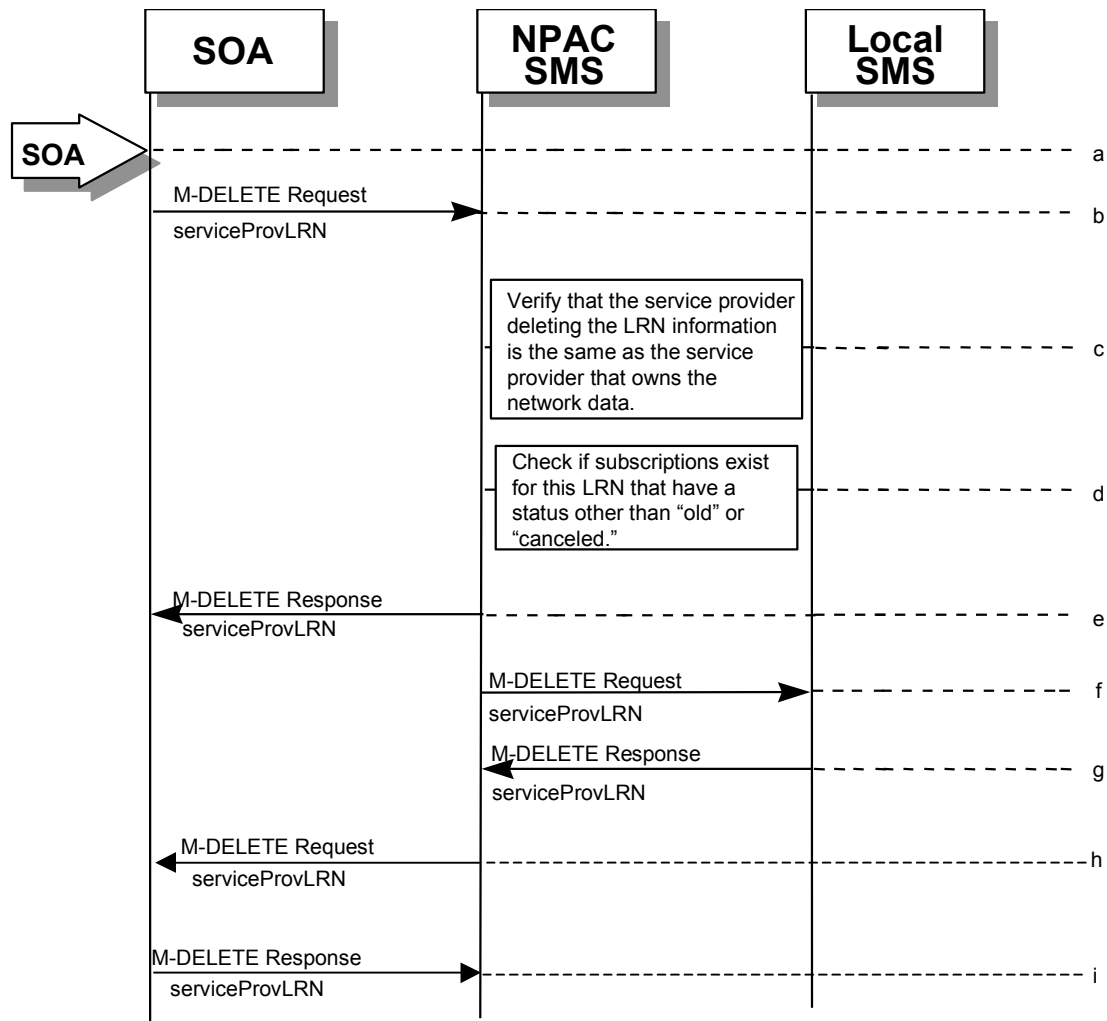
SOA

NPAC SMS

Local SMS

SOA

a

M-DELETE Request

serviceProvLRN

b

Verify that the service provider deleting the LRN information is the same as the service provider that owns the network data.

c

Check if subscriptions exist for this LRN that have a status other than "old" or "canceled."

d

M-DELETE Response

serviceProvLRN

e

M-DELETE Request

serviceProvLRN

f

M-DELETE Response

serviceProvLRN

g

M-DELETE Request

serviceProvLRN

h

M-DELETE Response

serviceProvLRN

i